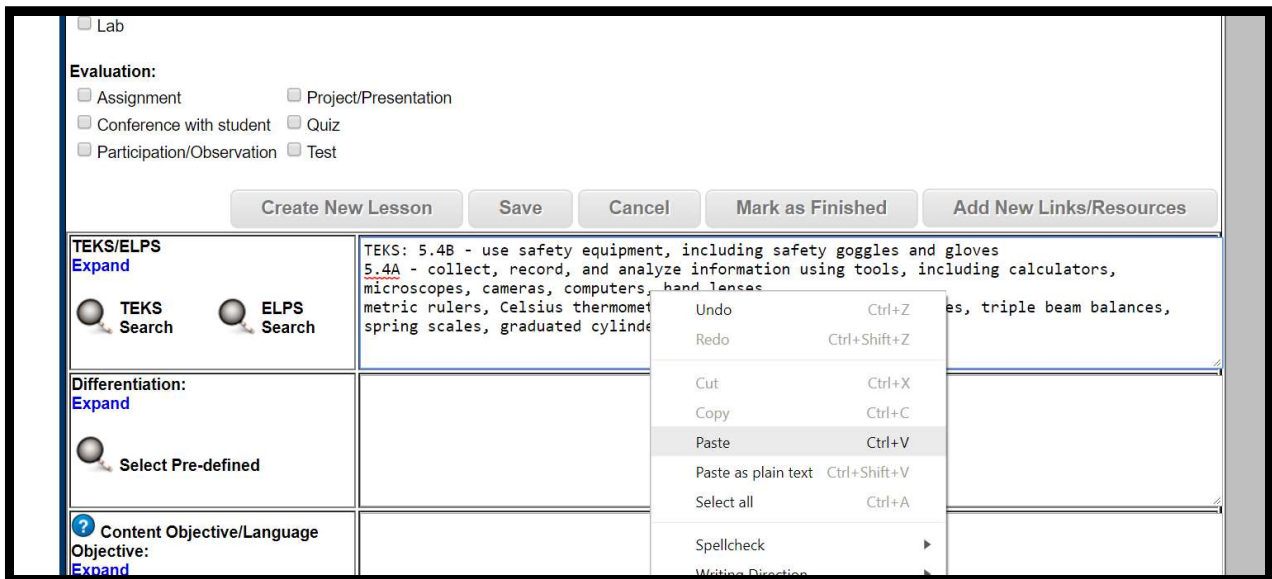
Lab

Evaluation:
Assignment
Project/Presentation
Conference with student
Quiz
Participation/Observation
Test

Create New Lesson
Save
Cancel
Mark as Finished
Add New Links/Resources

TEKS/ELPS
Expand
TEKS Search
ELPS Search

TEKS: 5.4B - use safety equipment, including safety goggles and gloves
5.4A - collect, record, and analyze information using tools, including calculators, microscopes, cameras, computers, hand lenses, metric rulers, Celsius thermomet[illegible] es, triple beam balances, spring scales, graduated cylinde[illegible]

Undo Ctrl+Z
Redo Ctrl+Shift+Z
Cut Ctrl+X
Copy Ctrl+C
Paste Ctrl+V
Paste as plain text Ctrl+Shift+V
Select all Ctrl+A
Spellcheck
Writing Direction

Differentiation:
Expand
Select Pre-defined

Content Objective/Language Objective:
Expand